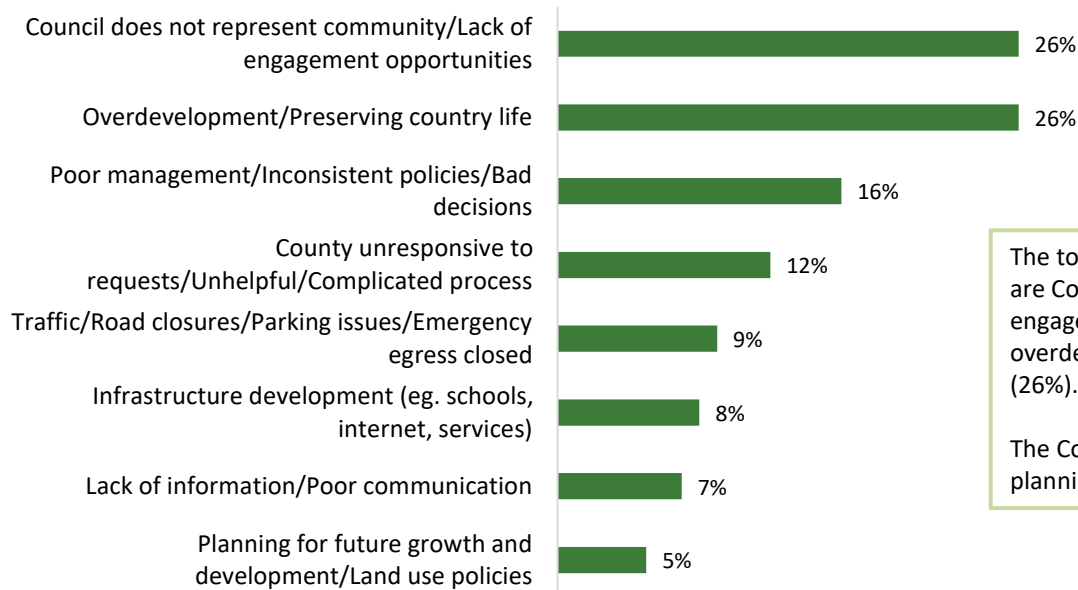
Council does not represent community/Lack of engagement opportunities 26%

Overdevelopment/Preserving country life 26%

Poor management/Inconsistent policies/Bad decisions 16%

County unresponsive to requests/Unhelpful/Complicated process 12%

Traffic/Road closures/Parking issues/Emergency egress closed 9%

Infrastructure development (eg. schools, internet, services) 8%

Lack of information/Poor communication 7%

Planning for future growth and development/Land use policies 5%

The to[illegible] are Co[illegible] engag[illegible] overde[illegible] (26%).

The Co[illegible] planni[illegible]